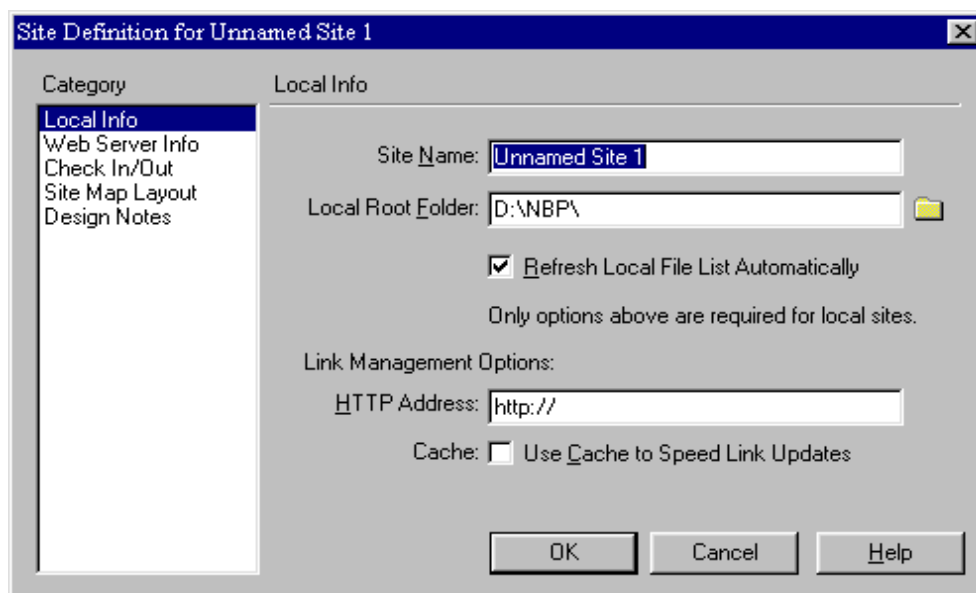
Site Definition for Unnamed Site 1

Category

Local Info
Web Server Info
Check In/Out
Site Map Layout
Design Notes

Local Info

Site Name: Unnamed Site 1

Local Root Folder: D:\NBP\

Refresh Local File List Automatically

Only options above are required for local sites.

Link Management Options:

HTTP Address: http://

Cache: Use Cache to Speed Link Updates

OK
Cancel
Help